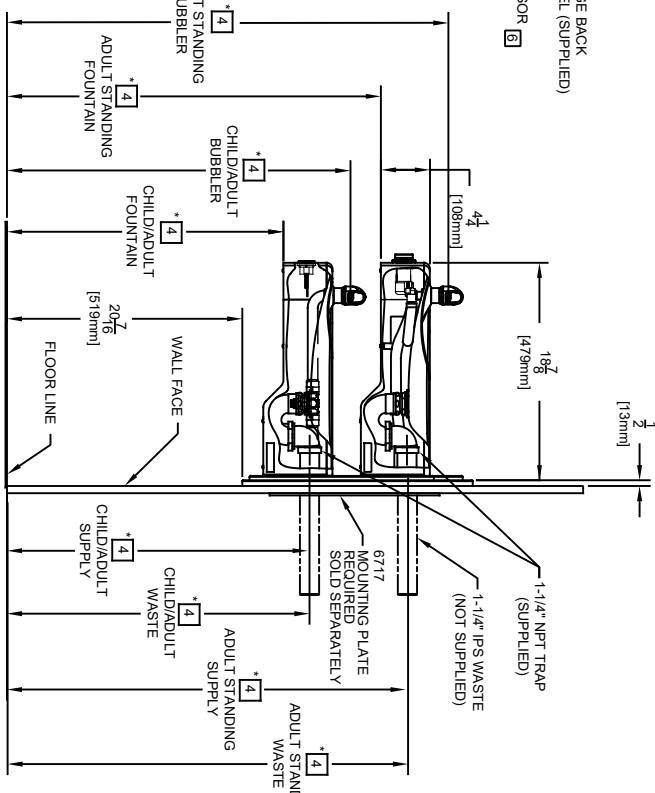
*4 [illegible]T STANDING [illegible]UBBLER

*4 ADULT STANDING FOUNTAIN

*4 CHILD/ADULT BUBBLER

*4 CHILD/ADULT FOUNTAIN

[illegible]E BACK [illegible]EL (SUPPLIED)

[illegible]SOR 6

$4\frac{1}{4}$ [108mm]

$18\frac{7}{8}$ [479mm]

$\frac{1}{2}$ [13mm]

$20\frac{7}{16}$ [519mm]

WALL FACE

FLOOR LINE

1-1/4" NPT TRAP (SUPPLIED)

1-1/4" IPS WASTE (NOT SUPPLIED)

6717 MOUNTING PLATE REQUIRED SOLD SEPARATELY

*4 CHILD/ADULT SUPPLY

*4 CHILD/ADULT WASTE

*4 ADULT STANDING SUPPLY

*4 ADULT STAN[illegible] WASTE